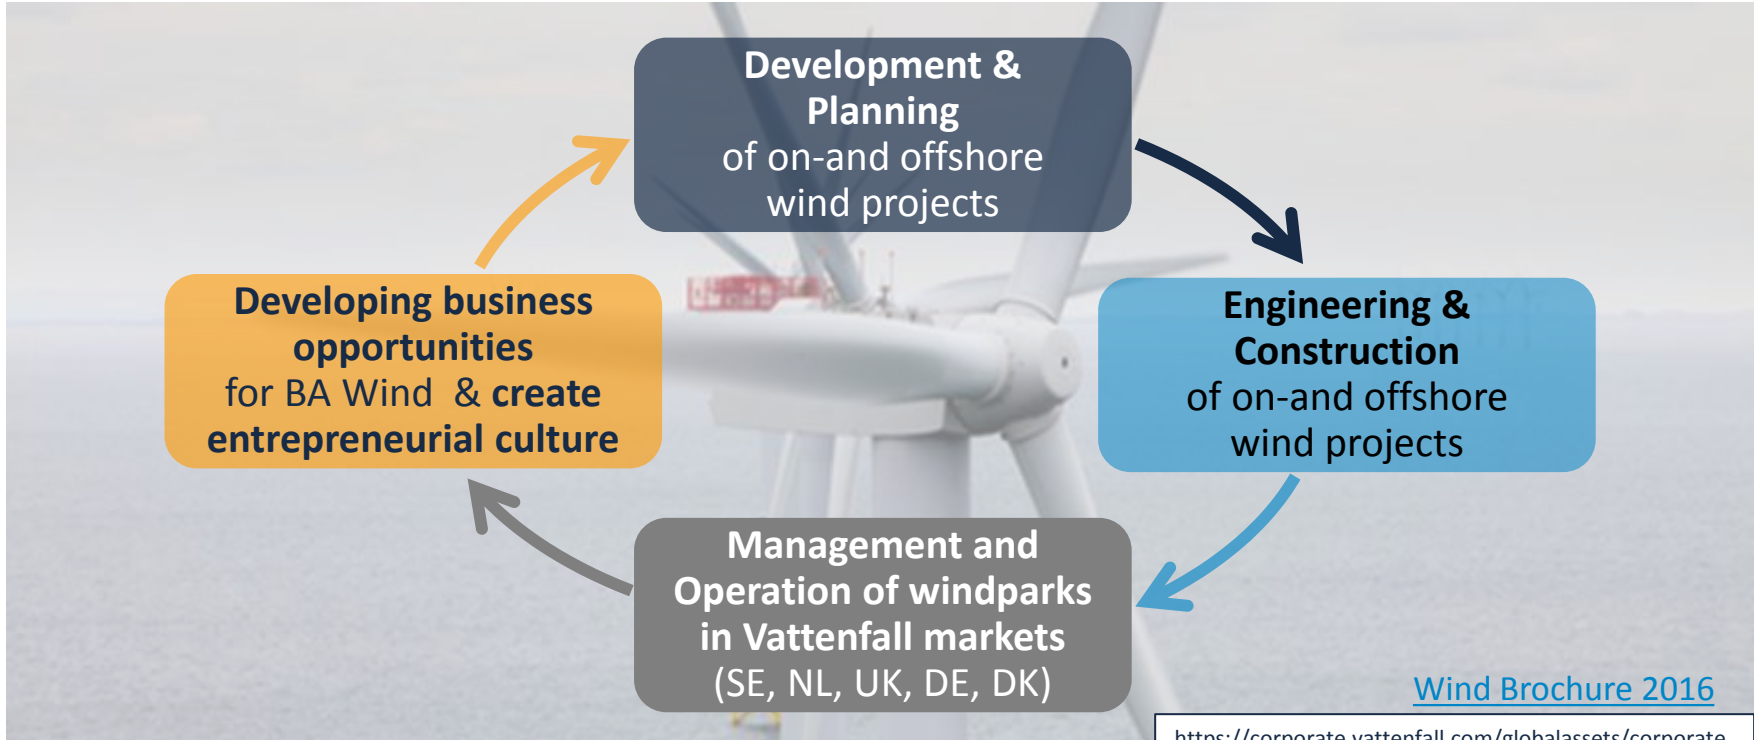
Development & Planning of on-and offshore wind projects

Engineering & Construction of on-and offshore wind projects

Management and Operation of windparks in Vattenfall markets (SE, NL, UK, DE, DK)

Developing business opportunities for BA Wind & create entrepreneurial culture

Wind Brochure 2016

https://corporate.vattenfall.com/globalassets/corporate